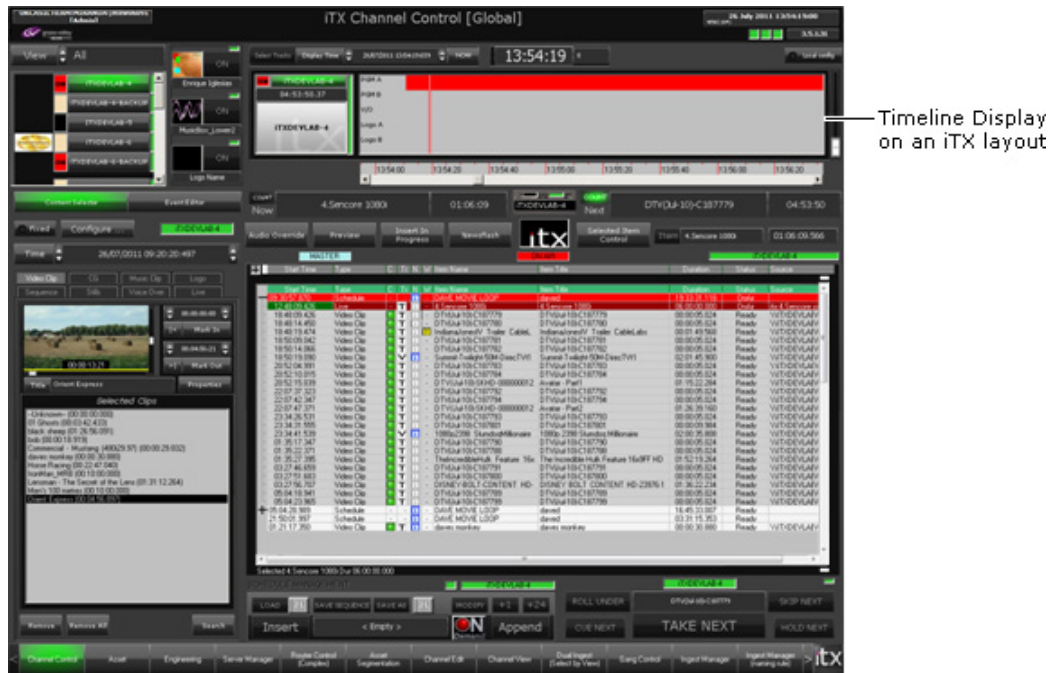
iTX Channel Control [Global]

26 July 2011 13:54:19:00

View All

ITXDEVLAB-4
ITXDEVLAB-4-BACKUP
ITXDEVLAB-5
ITXDEVLAB-6
ITXDEVLAB-6-BACKUP

Enrique Iglesias
ON
MusicBox_Lower2
ON
ON
Logo Name

Display Time
26/07/2011 13:54:19:09
NOW
13:54:19

Local config

ITXDEVLAB-4
04:53:50.37
ITXDEVLAB-4

PGM A
PGM B
V/O
Logo A
Logo B

13:54:00 13:54:20 13:54:40 13:55:00 13:55:20 13:55:40 13:56:00 13:56:20

Timeline Display on an iTX layout

Content Selector
Event Editor
Fixed
Configure
ITXDEVLAB-4
Time
26/07/2011 09:20:20:497

Video Clip CG Music Clip Logo
Sequence Stills Voice Over Live

Mark In
Mark Out
Title
Orient Express
Properties

Selected Clips

Remove
Remove All
Search

Now
4.Sencore 1080i
01:06:09
ITXDEVLAB-4
Next
DTV(Jul-10)-C187779
04:53:50

Audio Override
Preview
Insert In Progress
Newsflash
itx
Selected Item Control
4.Sencore 1080i
01:06:09.566

MASTER
ON AIR
ITXDEVLAB-4

| Start Time | Type | C | Tr | R | M | Item Name | Item Title | Duration | Status | Source |
|---|---|---|---|---|---|---|---|---|---|---|
| | Schedule | | | | | DAVE MOVIE LOOP | daved | | Done | |
| | Live | | | | | | 4.Sencore 1080i | | Onlin | |
| | Video Clip | | | | | DTV(Jul-10)-C187779 | DTV(Jul-10)-C187779 | 00:00:05.024 | Ready | |
| | Video Clip | | | | | DTV(Jul-10)-C187780 | DTV(Jul-10)-C187780 | 00:00:05.024 | Ready | |
| | Video Clip | | | | | Indiana Jones IV Trailer CableL | Indiana Jones IV Trailer CableLabs | | Ready | |
| | Video Clip | | | | | DTV(Jul-10)-C187781 | DTV(Jul-10)-C187781 | 00:00:05.024 | Ready | |
| | Video Clip | | | | | Sunset-Twilight 50M-Dissc TVII | Sunset-Twilight 50M-Dissc TVII | | Ready | |
| | Video Clip | | | | | Avatar - Part1 | Avatar - Part1 | | Ready | |
| | Video Clip | | | | | Avatar - Part2 | Avatar - Part2 | | Ready | |
| | Video Clip | | | | | 1080p 23fd Slumdog Millionaire | 1080p 23fd Slumdog Millionaire | | Ready | |
| | Video Clip | | | | | TheIncredibleHulk Feature 16x | The Incredible Hulk Feature 16x9FF HD | | Ready | |
| | Video Clip | | | | | DISNEY BOLT CONTENT HD | DISNEY BOLT CONTENT HD 23976 | | Ready | |
| 05:04:26.909 | Schedule | | | | | DAVE MOVIE LOOP | daved | | Ready | |
| 21:50:01.997 | Schedule | | | | | DAVE MOVIE LOOP | daved | | Ready | |
| 21:21:17.350 | Video Clip | | | | | daves monkey | daves monkey | | Ready | |

Selected 4 Sencore 1080i Dur 06:00:00:000

LOAD SAVE SEQUENCE SAVE AS MODIFY
Insert
< Empty >
ON
Append
ROLL UNDER
CUE NEXT
TAKE NEXT
SKIP NEXT
HOLD NEXT
ITXDEVLAB-4

Channel Control Asset Engineering Server Manager Router Control (Complex) Asset Segmentation Channel Edit Channel View Dual Ingest (Select by View) Sang Control Ingest Manager Ingest Manager (naming rule) itx